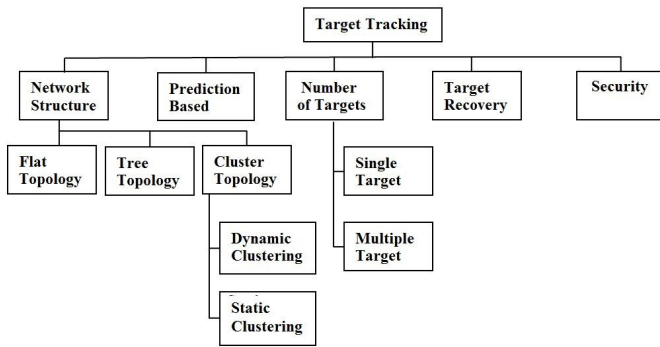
Target Tracking

Network Structure

Prediction Based

Number of Targets

Target Recovery

Security

Flat Topology

Tree Topology

Cluster Topology

Dynamic Clustering

Static Clustering

Single Target

Multiple Target